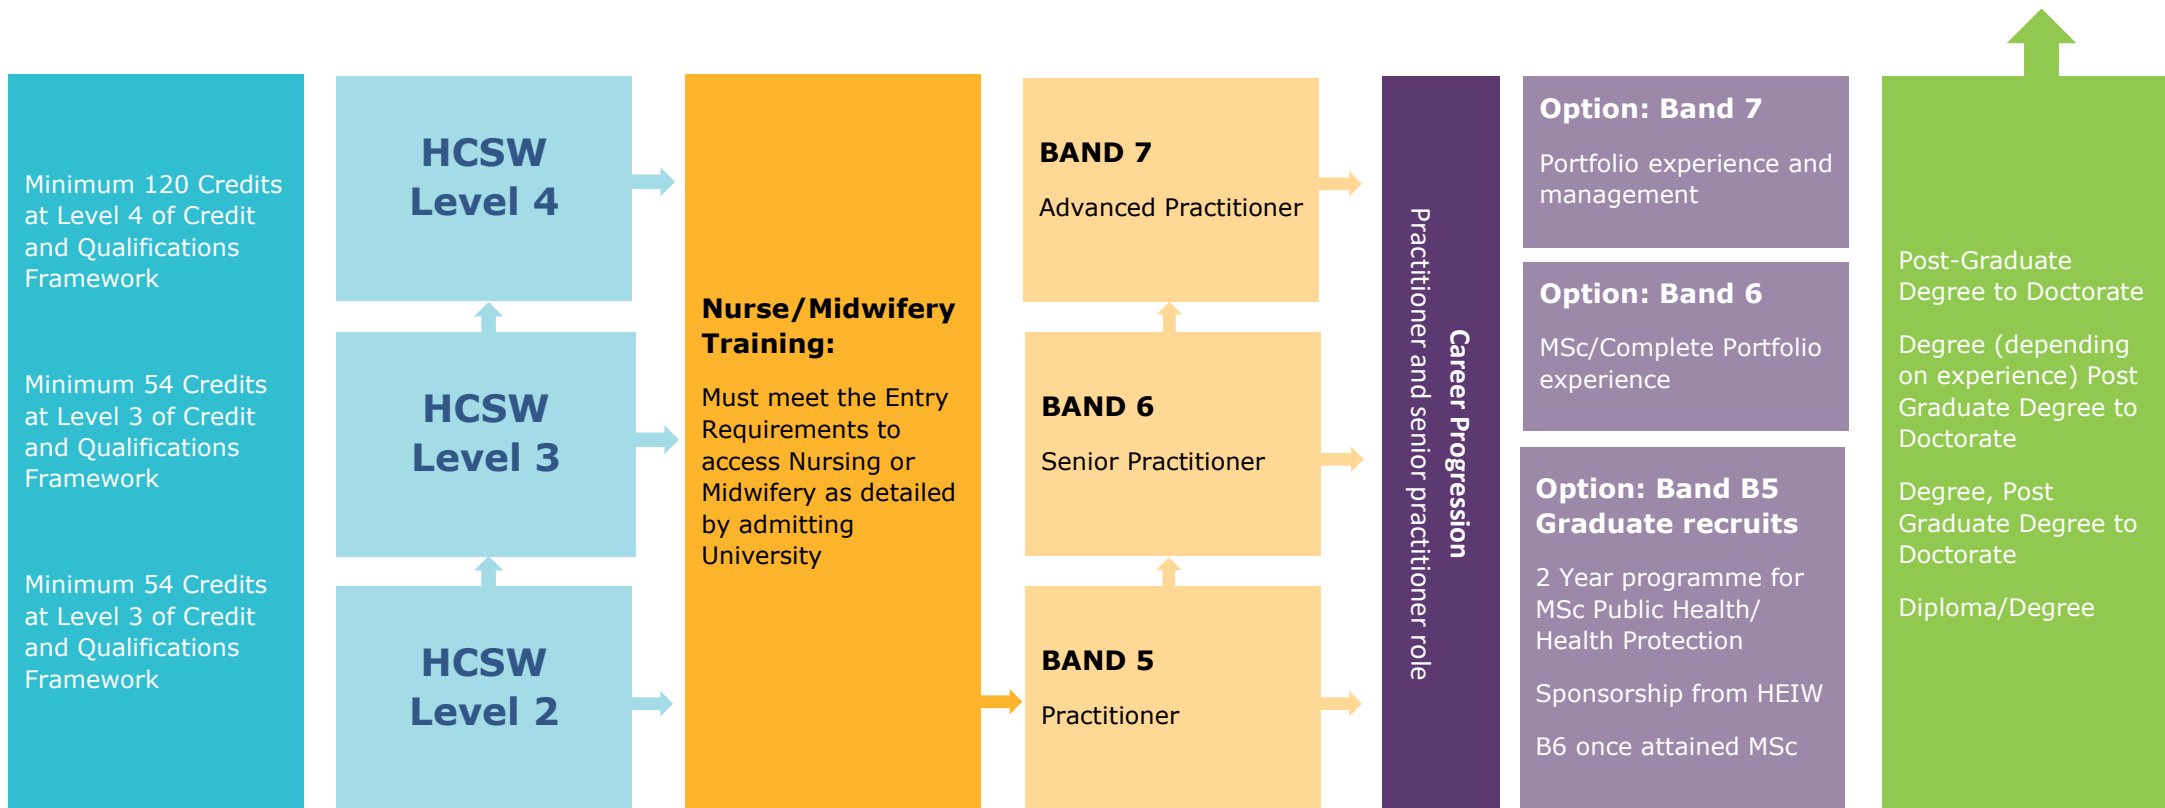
Minimum 120 Credits at Level 4 of Credit and Qualifications Framework

Minimum 54 Credits at Level 3 of Credit and Qualifications Framework

Minimum 54 Credits at Level 3 of Credit and Qualifications Framework

HCSW Level 4

HCSW Level 3

HCSW Level 2

Nurse/Midwifery Training:

Must meet the Entry Requirements to access Nursing or Midwifery as detailed by admitting University

BAND 7

Advanced Practitioner

BAND 6

Senior Practitioner

BAND 5

Practitioner

Career Progression

Practitioner and senior practitioner role

Option: Band 7

Portfolio experience and management

Option: Band 6

MSc/Complete Portfolio experience

Option: Band B5 Graduate recruits

2 Year programme for MSc Public Health/ Health Protection

Sponsorship from HEIW

B6 once attained MSc

Post-Graduate Degree to Doctorate

Degree (depending on experience) Post Graduate Degree to Doctorate

Degree, Post Graduate Degree to Doctorate

Diploma/Degree